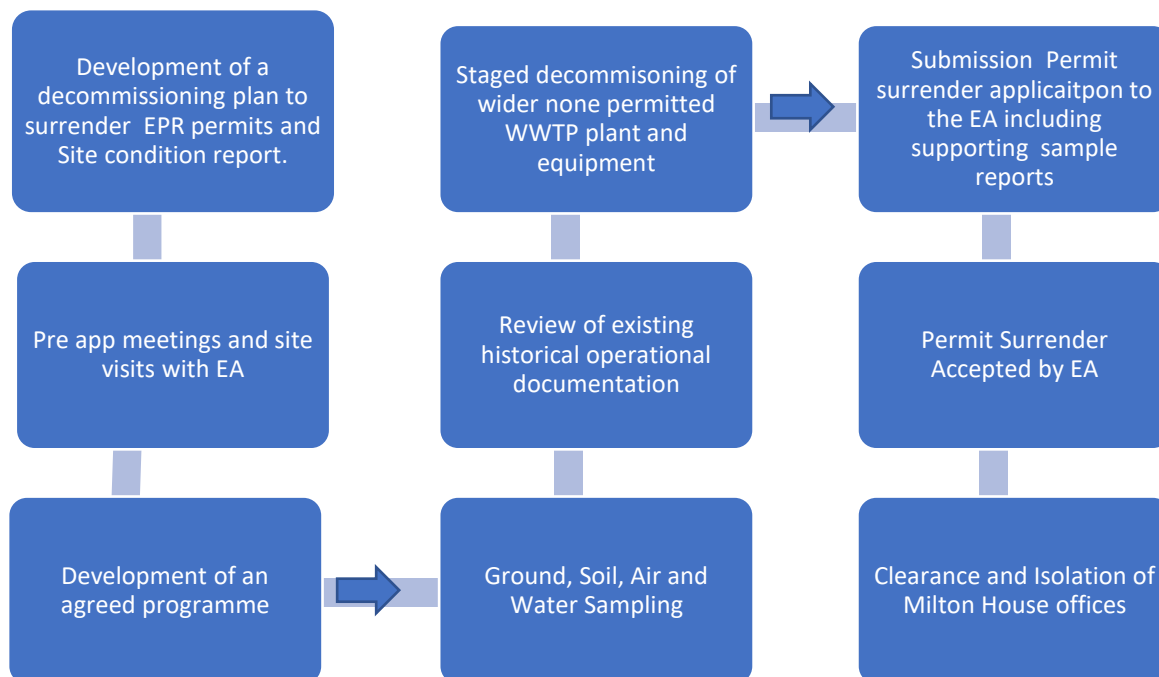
Development of a decommissioning plan to surrender EPR permits and Site condition report.

Pre app meetings and site visits with EA

Development of an agreed programme

Ground, Soil, Air and Water Sampling

Review of existing historical operational documentation

Staged decommisoning of wider none permitted WWTP plant and equipment

Submission Permit surrender applicaitpon to the EA including supporting sample reports

Permit Surrender Accepted by EA

Clearance and Isolation of Milton House offices